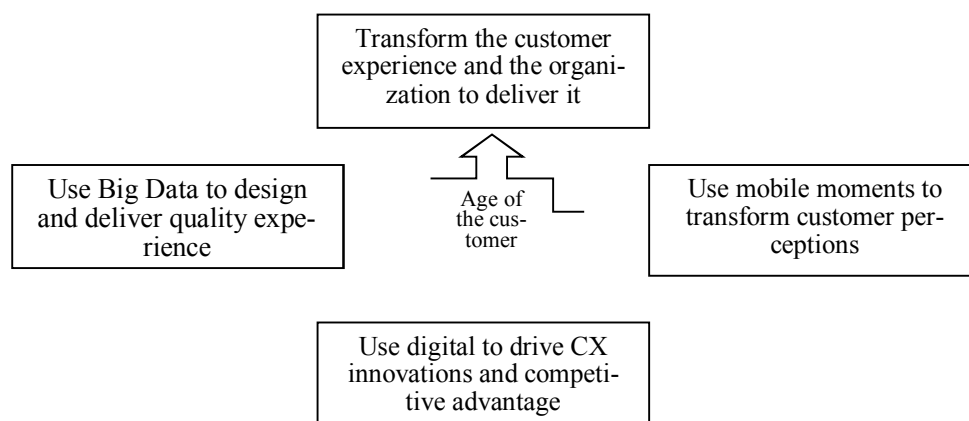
Transform the customer experience and the organization to deliver it

Use Big Data to design and deliver quality experience

Age of the customer

Use mobile moments to transform customer perceptions

Use digital to drive CX innovations and competitive advantage